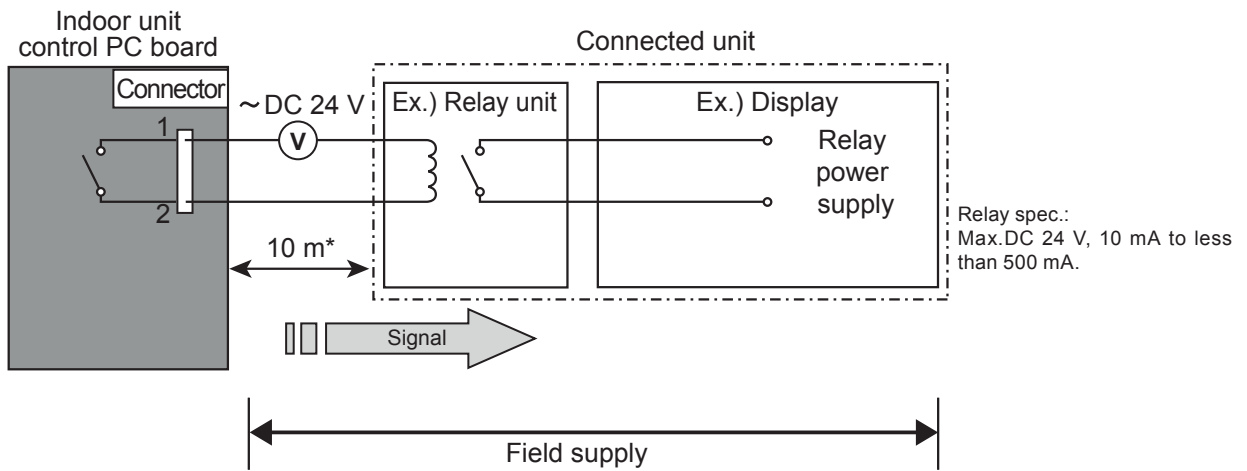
Indoor unit control PC board

Connector

1

2

~DC 24 V

V

Connected unit

Ex.) Relay unit

Ex.) Display

Relay power supply

Relay spec.: Max.DC 24 V, 10 mA to less than 500 mA.

10 m*

Signal

Field supply